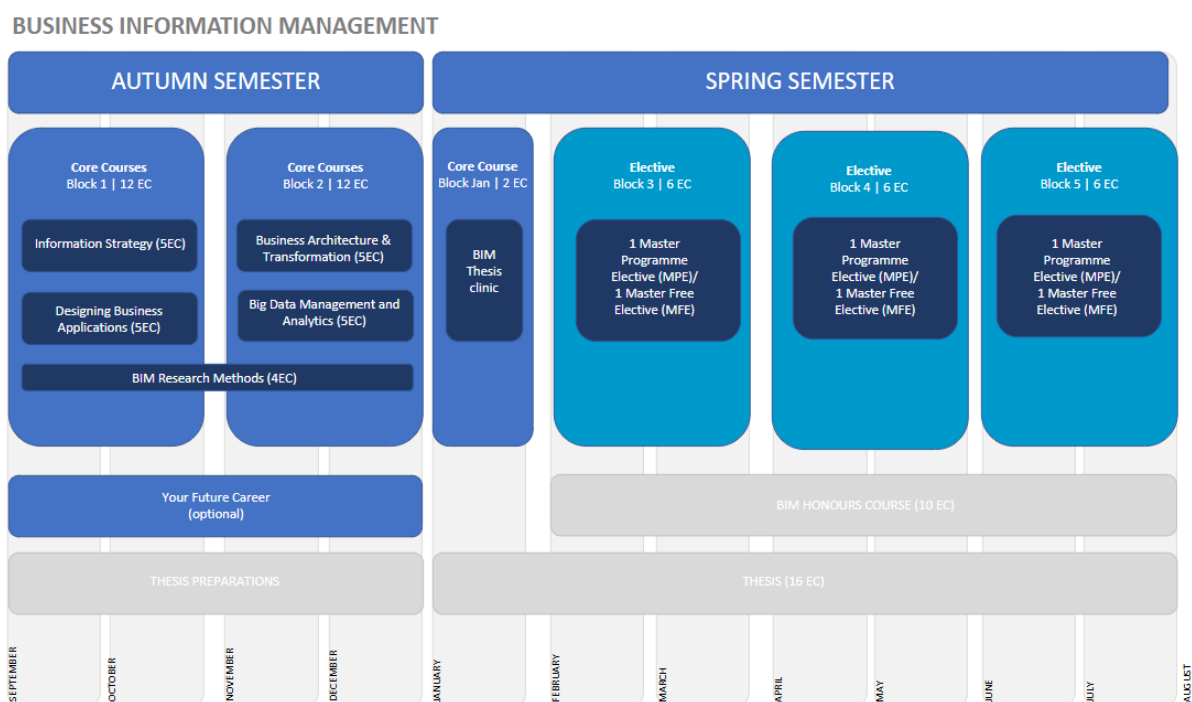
BUSINESS INFORMATION MANAGEMENT

AUTUMN SEMESTER

SPRING SEMESTER

Core Courses
Block 1 | 12 EC

Information Strategy (5EC)

Designing Business Applications (5EC)

Core Courses
Block 2 | 12 EC

Business Architecture & Transformation (5EC)

Big Data Management and Analytics (5EC)

BIM Research Methods (4EC)

Core Course
Block Jan | 2 EC

BIM Thesis clinic

Elective
Block 3 | 6 EC

1 Master Programme Elective (MPE)/ 1 Master Free Elective (MFE)

Elective
Block 4 | 6 EC

1 Master Programme Elective (MPE)/ 1 Master Free Elective (MFE)

Elective
Block 5 | 6 EC

1 Master Programme Elective (MPE)/ 1 Master Free Elective (MFE)

Your Future Career
(optional)

BIM HONOURS COURSE (10 EC)

THESIS PREPARATIONS

THESIS (16 EC)

SEPTEMBER
OCTOBER
NOVEMBER
DECEMBER
JANUARY
FEBRUARY
MARCH
APRIL
MAY
JUNE
JULY
AUGUST